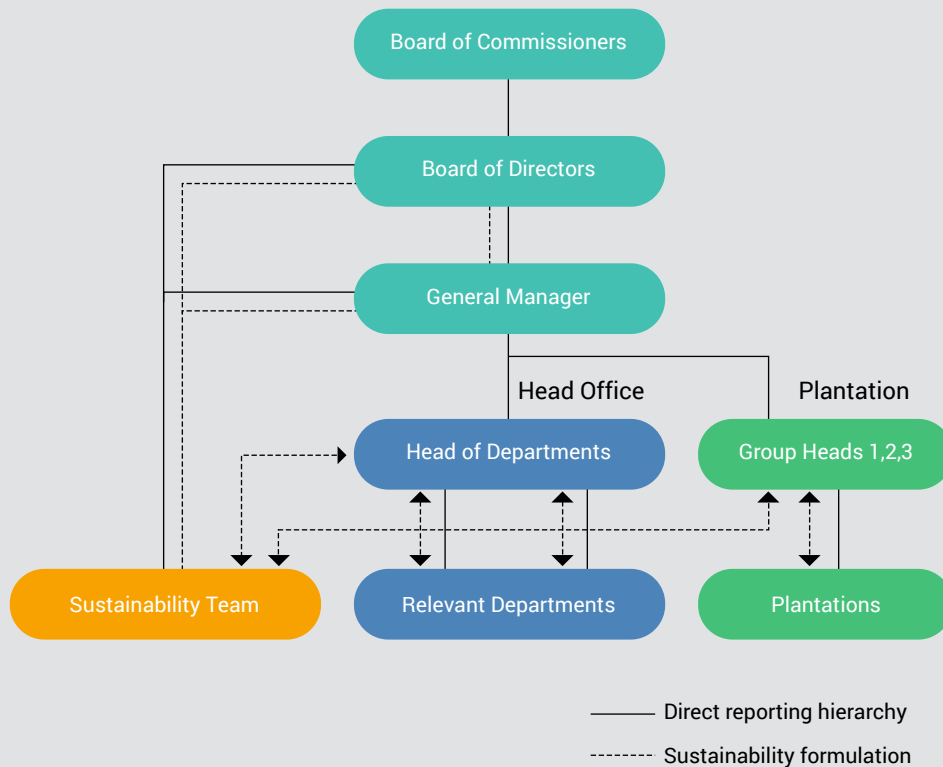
Board of Commissioners

Board of Directors

General Manager

Head Office

Plantation

Head of Departments

Group Heads 1,2,3

Sustainability Team

Relevant Departments

Plantations

Direct reporting hierarchy

Sustainability formulation